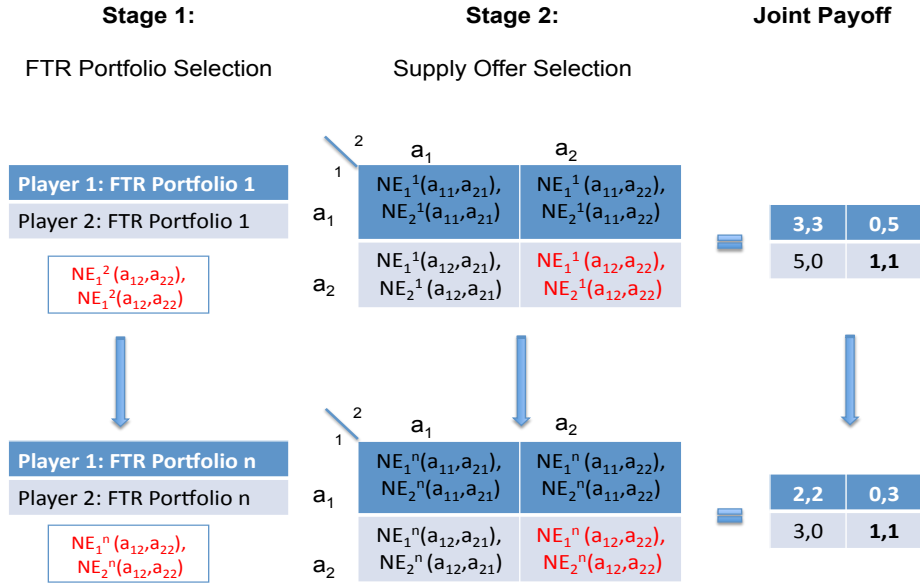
Stage 1:

FTR Portfolio Selection

Stage 2:

Supply Offer Selection

Joint Payoff

Player 1: FTR Portfolio 1

Player 2: FTR Portfolio 1

$NE_1^2(a_{12},a_{22})$, $NE_1^2(a_{12},a_{22})$

|  | $a_1$ | $a_2$ |
|---|---|---|
| $a_1$ | $NE_1^1(a_{11},a_{21})$, $NE_2^1(a_{11},a_{21})$ | $NE_1^1(a_{11},a_{22})$, $NE_2^1(a_{11},a_{22})$ |
| $a_2$ | $NE_1^1(a_{12},a_{21})$, $NE_2^1(a_{12},a_{21})$ | $NE_1^1(a_{12},a_{22})$, $NE_2^1(a_{12},a_{22})$ |

2
1

=

| 3,3 | 0,5 |
|---|---|
| 5,0 | **1,1** |

Player 1: FTR Portfolio n

Player 2: FTR Portfolio n

$NE_1^n(a_{12},a_{22})$, $NE_2^n(a_{12},a_{22})$

|  | $a_1$ | $a_2$ |
|---|---|---|
| $a_1$ | $NE_1^n(a_{11},a_{21})$, $NE_2^n(a_{11},a_{21})$ | $NE_1^n(a_{11},a_{22})$, $NE_2^n(a_{11},a_{22})$ |
| $a_2$ | $NE_1^n(a_{12},a_{21})$, $NE_2^n(a_{12},a_{21})$ | $NE_1^n(a_{12},a_{22})$, $NE_2^n(a_{12},a_{22})$ |

2
1

=

| 2,2 | 0,3 |
|---|---|
| 3,0 | **1,1** |